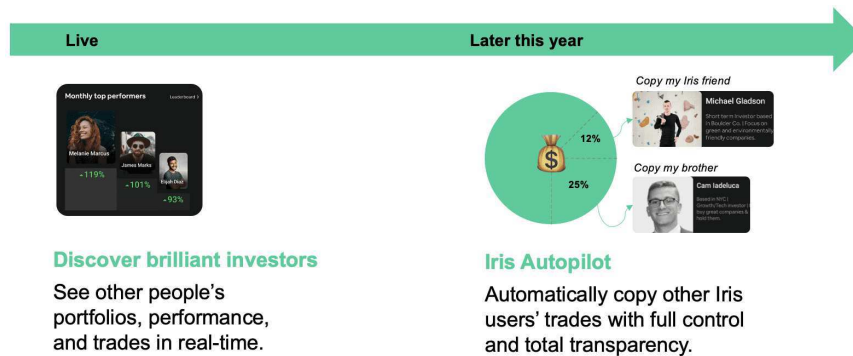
Live

Later this year

Monthly top performers

Leaderboard >

Melanie Marcus

James Marks

Elijah Diaz

-119%

-101%

-93%

Discover brilliant investors

See other people's portfolios, performance, and trades in real-time.

Copy my Iris friend

Michael Gladson

Short term investor based in Boulder Co. | Focus on green and environmentally friendly companies.

12%

Copy my brother

25%

Cam Iadeluca

Based in NYC | Growth/Tech investor | I buy great companies & hold them.

Iris Autopilot

Automatically copy other Iris users' trades with full control and total transparency.